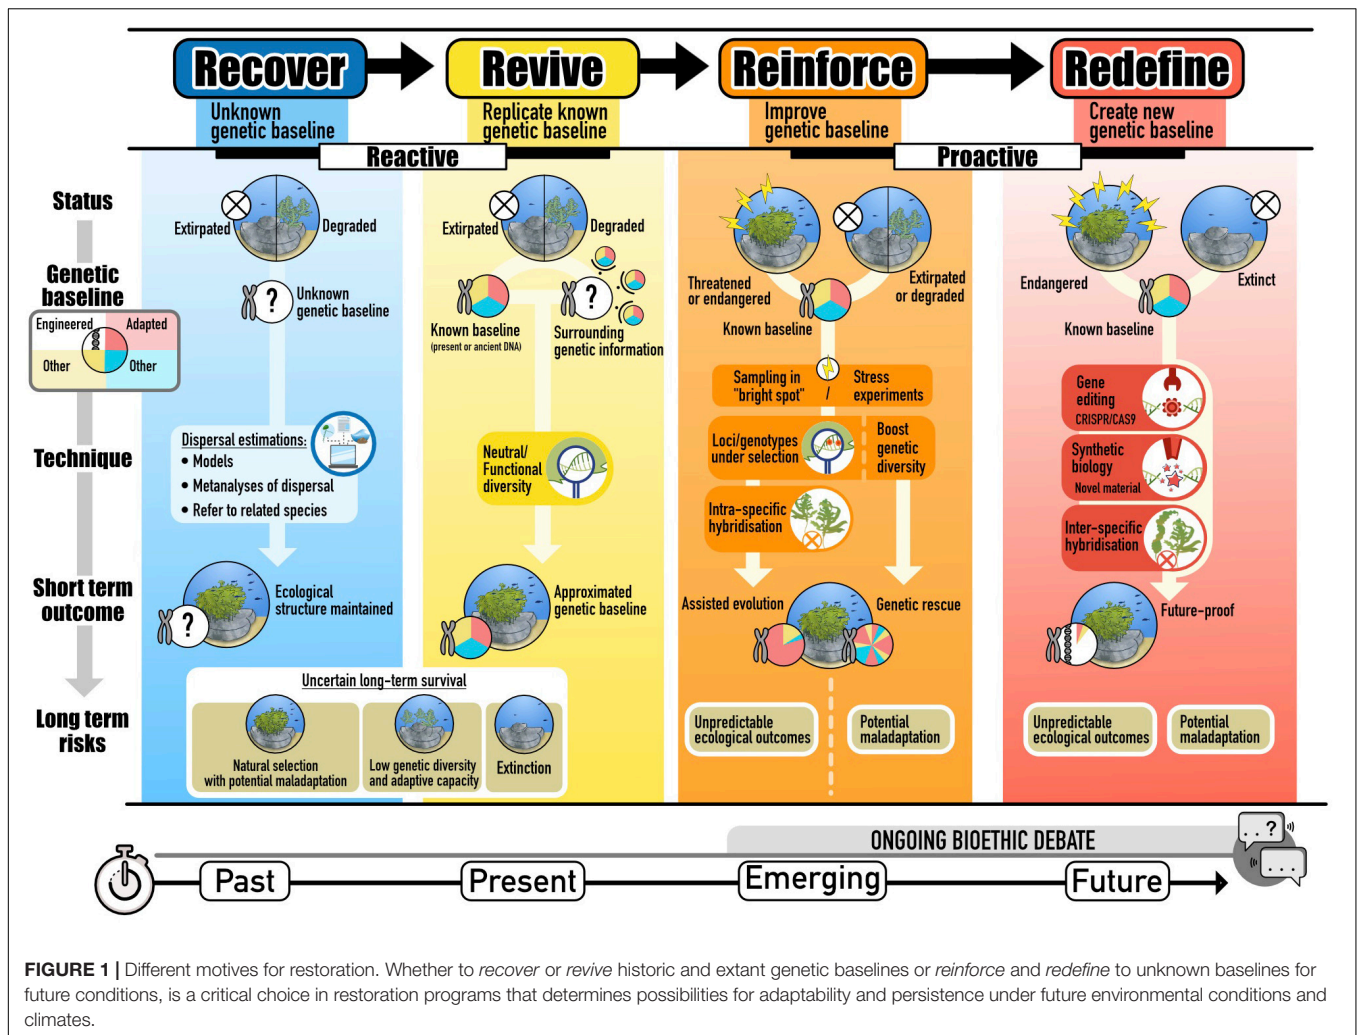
Recover
Unknown genetic baseline

Revive
Replicate known genetic baseline

Reinforce
Improve genetic baseline

Redefine
Create new genetic baseline

Reactive

Proactive

Status

Genetic baseline

Engineered
Adapted
Other
Other

Technique

Short term outcome

Long term risks

Extirpated
Degraded
Unknown genetic baseline

Dispersal estimations:
• Models
• Metanalyses of dispersal
• Refer to related species

Ecological structure maintained

Uncertain long-term survival

Natural selection with potential maladaptation

Low genetic diversity and adaptive capacity

Extinction

Extirpated
Degraded
Known baseline (present or ancient DNA)
Surrounding genetic information

Neutral/ Functional diversity

Approximated genetic baseline

Threatened or endangered
Extirpated or degraded
Known baseline

Sampling in "bright spot"
/
Stress experiments

Loci/genotypes under selection
Boost genetic diversity

Intra-specific hybridisation

Assisted evolution
Genetic rescue

Unpredictable ecological outcomes
Potential maladaptation

Endangered
Extinct
Known baseline

Gene editing CRISPR/CAS9

Synthetic biology
Novel material

Inter-specific hybridisation

Future-proof

Unpredictable ecological outcomes
Potential maladaptation

ONGOING BIOETHIC DEBATE

. . ?

Past
Present
Emerging
Future

FIGURE 1 | Different motives for restoration. Whether to *recover* or *revive* historic and extant genetic baselines or *reinforce* and *redefine* to unknown baselines for future conditions, is a critical choice in restoration programs that determines possibilities for adaptability and persistence under future environmental conditions and climates.